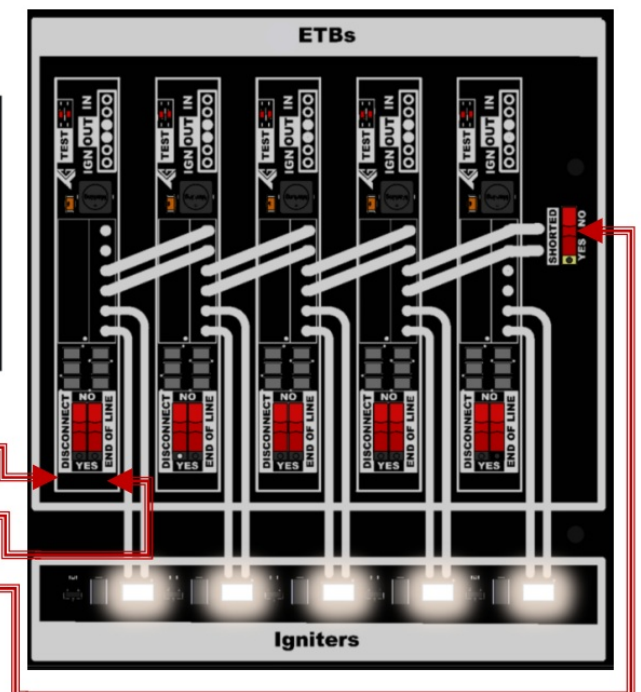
ETBs

TEST
IGN OUT IN
DISCONNECT
NO
YES
END OF LINE

TEST
IGN OUT IN
DISCONNECT
NO
YES
END OF LINE

TEST
IGN OUT IN
DISCONNECT
NO
YES
END OF LINE

TEST
IGN OUT IN
DISCONNECT
NO
YES
END OF LINE

TEST
IGN OUT IN
DISCONNECT
NO
YES
END OF LINE

SHORTED
NO
YES

Igniters